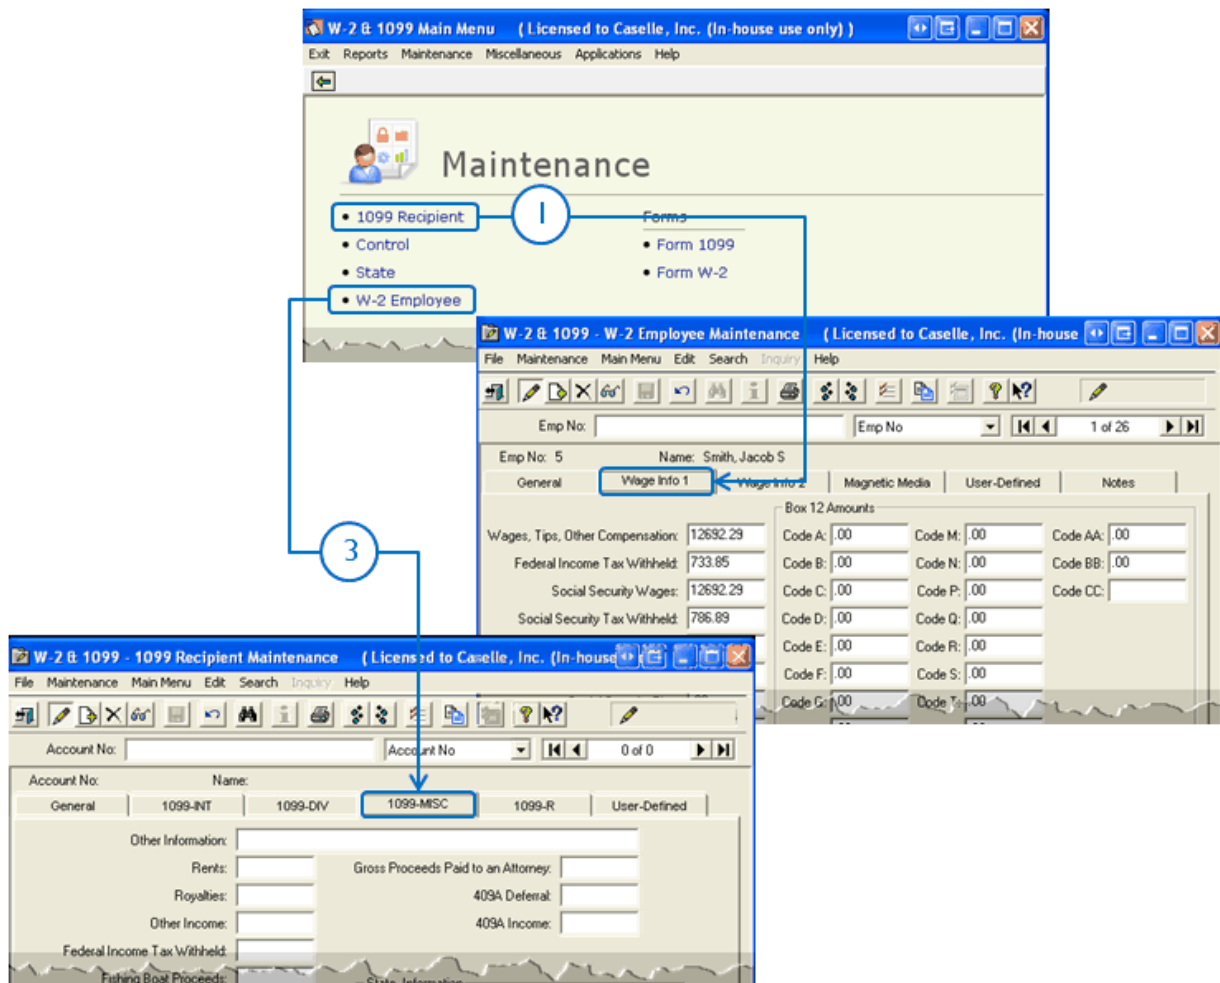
W-2 & 1099 Main Menu ( Licensed to Caselle, Inc. (In-house use only) )
Exit Reports Maintenance Miscellaneous Applications Help

Maintenance

• 1099 Recipient
• Control
• State
• W-2 Employee

Forms
• Form 1099
• Form W-2

1

W-2 & 1099 - W-2 Employee Maintenance ( Licensed to Caselle, Inc. (In-house
File Maintenance Main Menu Edit Search Inquiry Help
Emp No: Emp No 1 of 26
Emp No: 5 Name: Smith, Jacob S
General | Wage Info 1 | Wage Info 2 | Magnetic Media | User-Defined | Notes
Box 12 Amounts
Wages, Tips, Other Compensation: 12692.29
Federal Income Tax Withheld: 733.85
Social Security Wages: 12692.29
Social Security Tax Withheld: 786.89
Code A: .00 Code M: .00 Code AA: .00
Code B: .00 Code N: .00 Code BB: .00
Code C: .00 Code P: .00 Code CC:
Code D: .00 Code Q: .00
Code E: .00 Code R: .00
Code F: .00 Code S: .00
Code G: .00 Code T: .00

3

W-2 & 1099 - 1099 Recipient Maintenance ( Licensed to Caselle, Inc. (In-house
File Maintenance Main Menu Edit Search Inquiry Help
Account No: Account No 0 of 0
Account No: Name:
General | 1099-INT | 1099-DIV | 1099-MISC | 1099-R | User-Defined
Other Information:
Rents:
Royalties:
Other Income:
Federal Income Tax Withheld:
Fishing Boat Proceeds:
Gross Proceeds Paid to an Attorney:
409A Deferral:
409A Income:
State Information